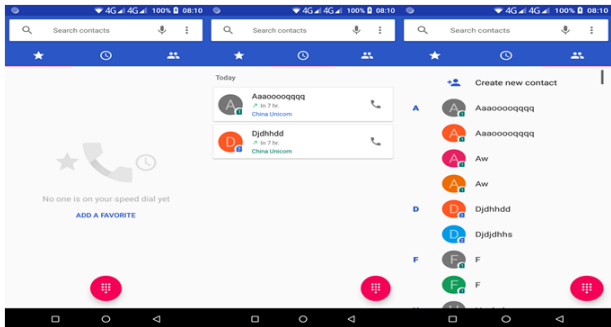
4G 4G 100% 08:10
Search contacts
No one is on your speed dial yet
ADD A FAVORITE

4G 4G 100% 08:10
Search contacts
Today
A Aaaoooooqqq
In 7 hr.
China Unicom
D Djdhhdd
In 7 hr.
China Unicom

4G 4G 100% 08:10
Search contacts
Create new contact
A
A Aaaoooooqqqq
A Aaaoooooqqqq
A Aw
A Aw
D
D Djdhhdd
D Djdjdhhs
F
F F
F F